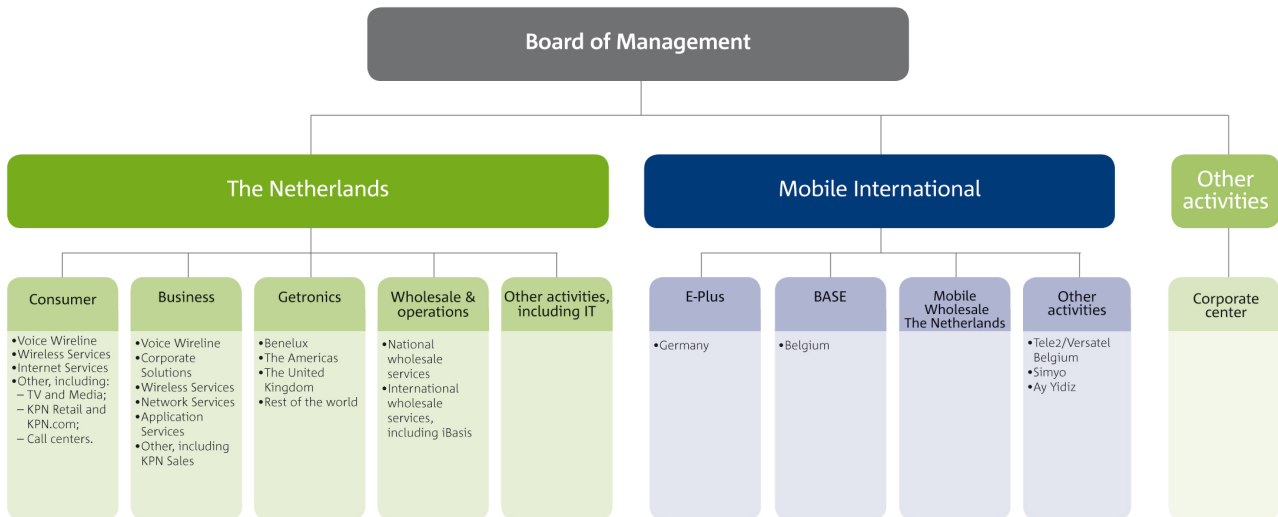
Board of Management

The Netherlands

Mobile International

Other activities

Consumer
•Voice Wireline
•Wireless Services
•Internet Services
•Other, including:
– TV and Media;
– KPN Retail and KPN.com;
– Call centers.

Business
•Voice Wireline
•Corporate Solutions
•Wireless Services
•Network Services
•Application Services
•Other, including KPN Sales

Getronics
•Benelux
•The Americas
•The United Kingdom
•Rest of the world

Wholesale & operations
•National wholesale services
•International wholesale services, including iBasis

Other activities, including IT

E-Plus
•Germany

BASE
•Belgium

Mobile Wholesale The Netherlands

Other activities
•Tele2/Versatel Belgium
•Simyo
•Ay Yildiz

Corporate center